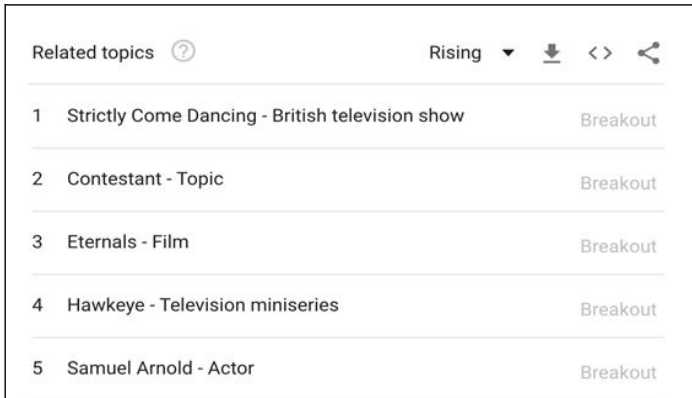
Related topics ⓘ Rising ▾

| | | |
|---|---|---|
| 1 | Strictly Come Dancing - British television show | Breakout |
| 2 | Contestant - Topic | Breakout |
| 3 | Eternals - Film | Breakout |
| 4 | Hawkeye - Television miniseries | Breakout |
| 5 | Samuel Arnold - Actor | Breakout |